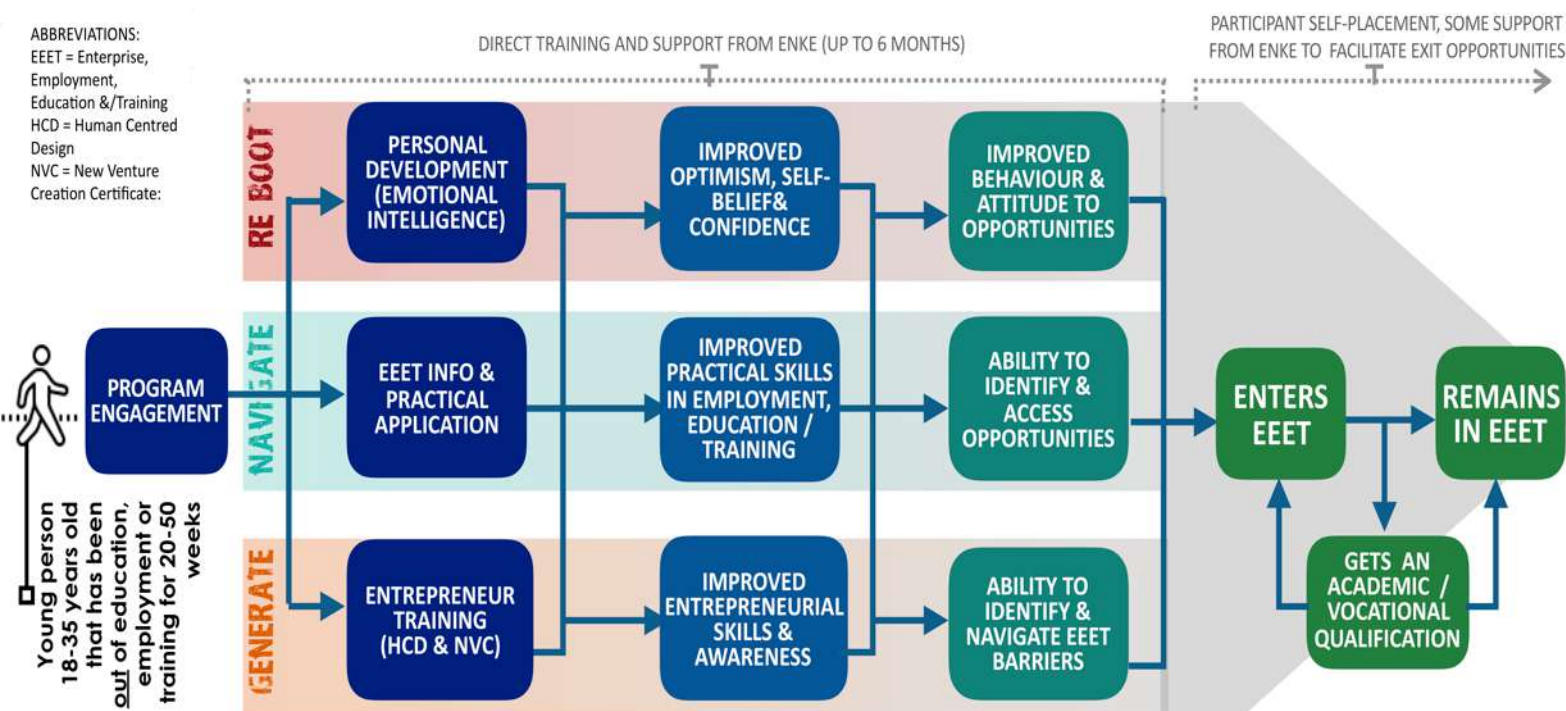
ABBREVIATIONS:
EEET = Enterprise, Employment, Education &/Training
HCD = Human Centred Design
NVC = New Venture Creation Certificate:

DIRECT TRAINING AND SUPPORT FROM ENKE (UP TO 6 MONTHS)

PARTICIPANT SELF-PLACEMENT, SOME SUPPORT FROM ENKE TO FACILITATE EXIT OPPORTUNITIES

RE BOOT

NAVIGATE

GENERATE

Young person 18-35 years old that has been out of education, employment or training for 20-50 weeks

PROGRAM ENGAGEMENT

PERSONAL DEVELOPMENT (EMOTIONAL INTELLIGENCE)

EEET INFO & PRACTICAL APPLICATION

ENTREPRENEUR TRAINING (HCD & NVC)

IMPROVED OPTIMISM, SELF-BELIEF& CONFIDENCE

IMPROVED PRACTICAL SKILLS IN EMPLOYMENT, EDUCATION / TRAINING

IMPROVED ENTREPRENEURIAL SKILLS & AWARENESS

IMPROVED BEHAVIOUR & ATTITUDE TO OPPORTUNITIES

ABILITY TO IDENTIFY & ACCESS OPPORTUNITIES

ABILITY TO IDENTIFY & NAVIGATE EEET BARRIERS

ENTERS EEET

REMAINS IN EEET

GETS AN ACADEMIC / VOCATIONAL QUALIFICATION